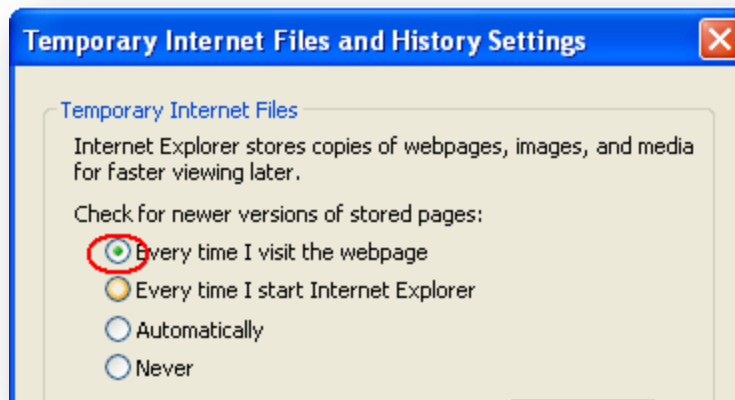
Temporary Internet Files and History Settings

Temporary Internet Files

Internet Explorer stores copies of webpages, images, and media for faster viewing later.

Check for newer versions of stored pages:

Every time I visit the webpage

Every time I start Internet Explorer

Automatically

Never